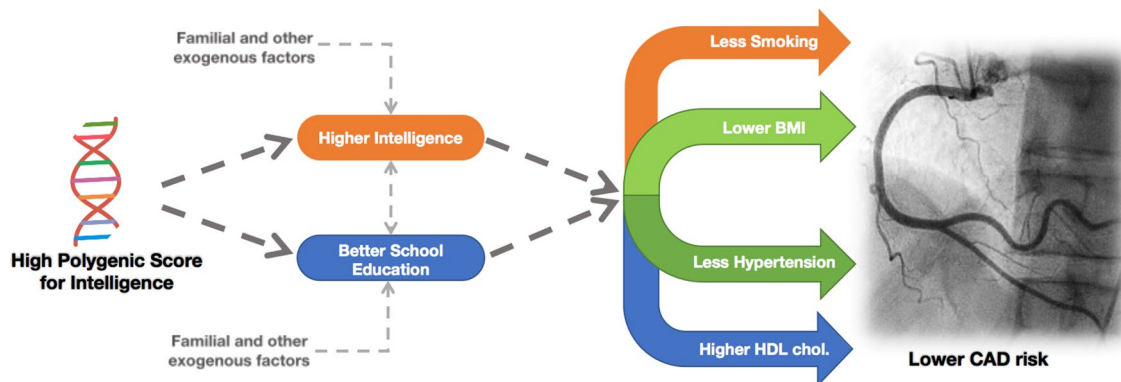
Familial and other exogenous factors

High Polygenic Score for Intelligence

Higher Intelligence

Better School Education

Familial and other exogenous factors

Less Smoking

Lower BMI

Less Hypertension

Higher HDL chol.

Lower CAD risk